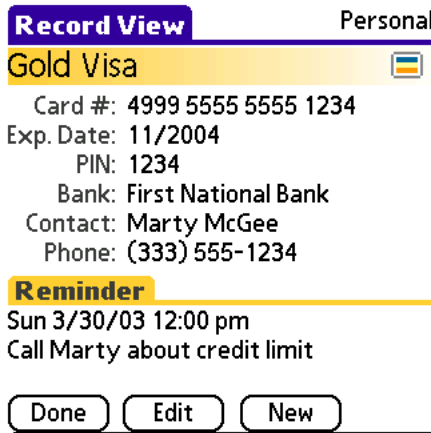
Record View
Personal

Gold Visa

Card #: 4999 5555 5555 1234
Exp. Date: 11/2004
PIN: 1234
Bank: First National Bank
Contact: Marty McGee
Phone: (333) 555-1234

Reminder
Sun 3/30/03 12:00 pm
Call Marty about credit limit

Done
Edit
New